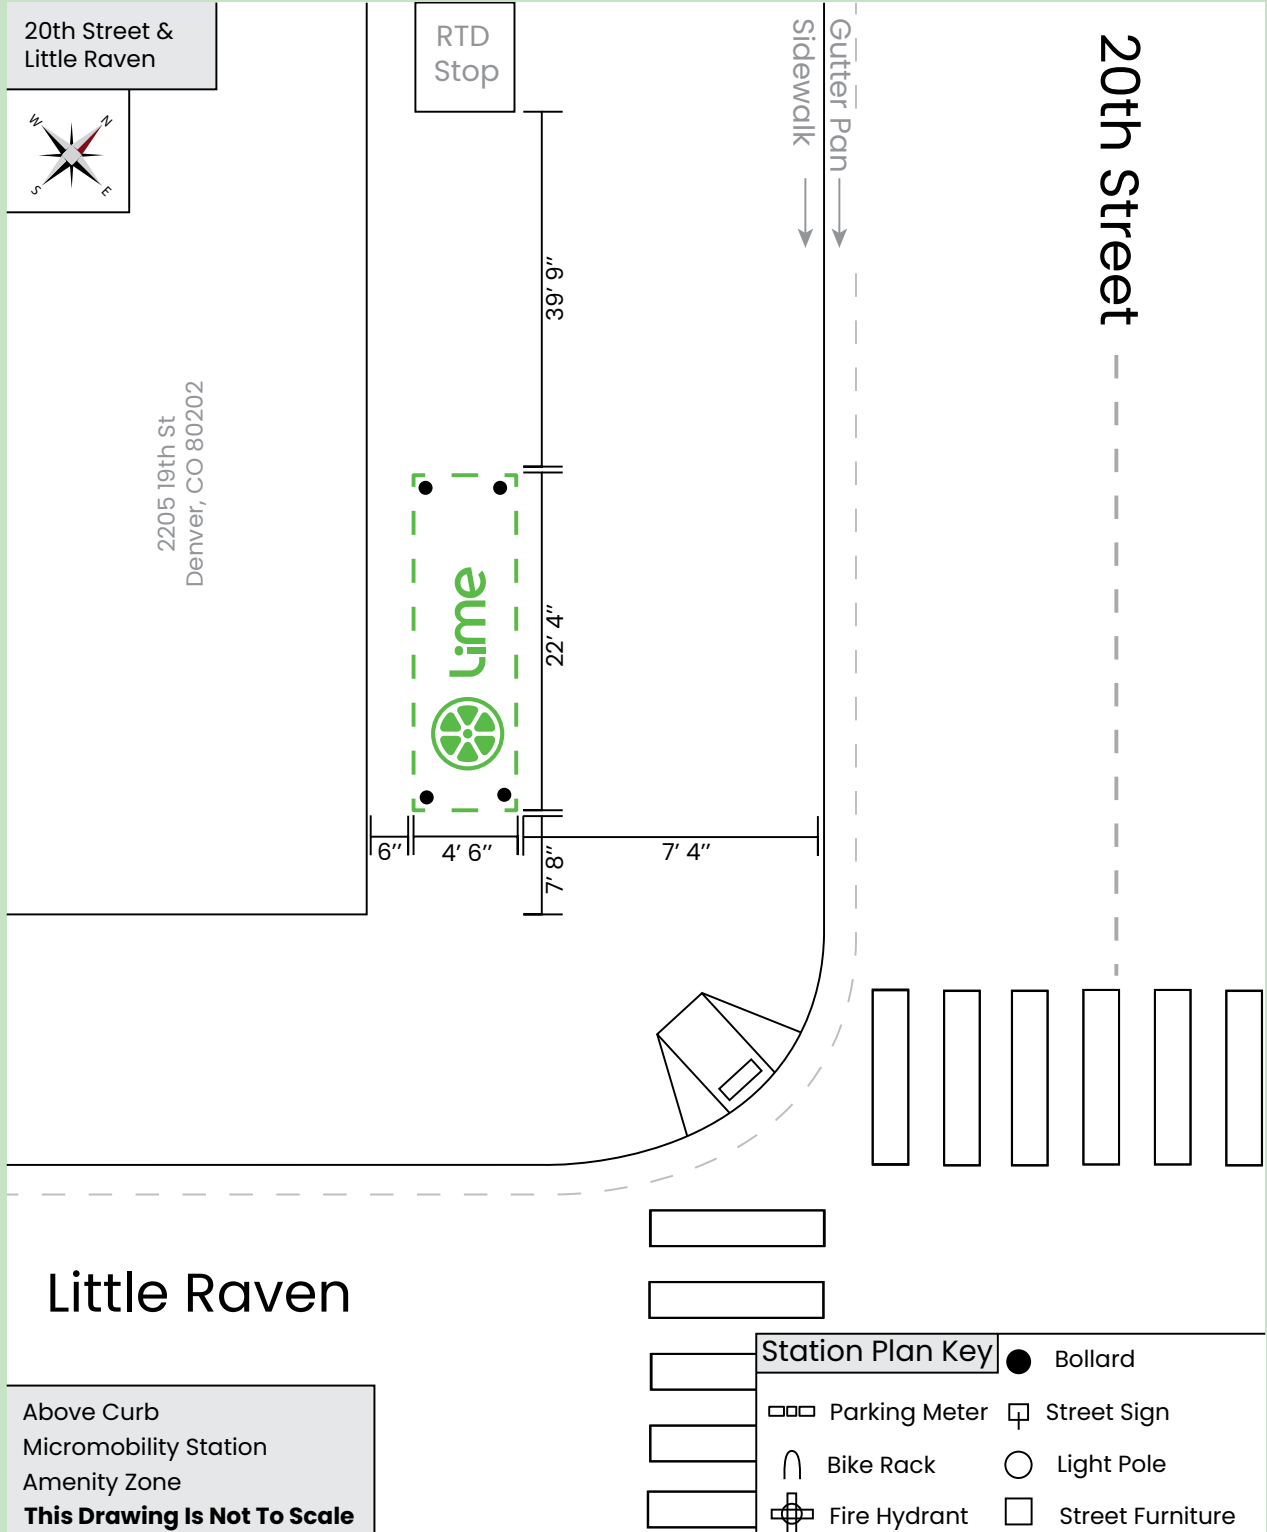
20th Street &
Little Raven

W N S E

RTD
Stop

Sidewalk

Gutter Pan

20th Street

2205 19th St
Denver, CO 80202

39' 9"

22' 4"

Lime

6"

4' 6"

7' 8"

7' 4"

Little Raven

Above Curb
Micromobility Station
Amenity Zone
**This Drawing Is Not To Scale**

Station Plan Key

Bollard

Parking Meter

Street Sign

Bike Rack

Light Pole

Fire Hydrant

Street Furniture